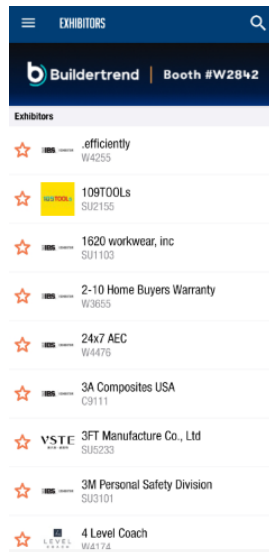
EXHIBITORS

Buildertrend | Booth #W2842

Exhibitors

.efficiently
W4255

109TOOLS
109TOOLs
SU2155

1620 workwear, inc
SU1103

2-10 Home Buyers Warranty
W3655

24x7 AEC
W4476

3A Composites USA
C9111

VSTE
3FT Manufacture Co., Ltd
SU5233

3M Personal Safety Division
SU3101

LEVEL
4 Level Coach
W4174